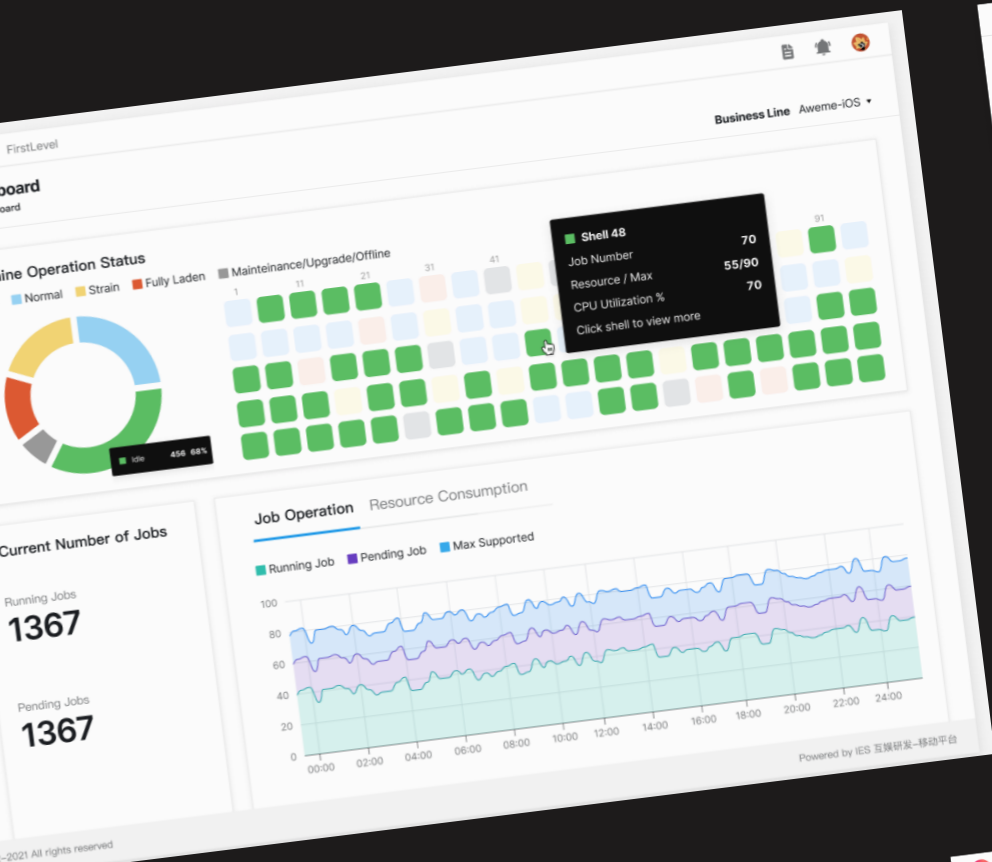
FirstLevel

Business Line Aweme-iOS

board

oard

ine Operation Status

Normal Strain Fully Laden Maintenance/Upgrade/Offline

1 11 21 31 41 91

Shell 48
Job Number 70
Resource / Max 55/90
CPU Utilization % 70
Click shell to view more

Idle 456 68%

Current Number of Jobs

Running Jobs
1367

Pending Jobs
1367

Job Operation Resource Consumption

Running Job Pending Job Max Supported

100
80
60
40
20
0

00:00 02:00 04:00 06:00 08:00 10:00 12:00 14:00 16:00 18:00 20:00 22:00 24:00

Powered by IES 互娱研发-移动平台

-2021 All rights reserved